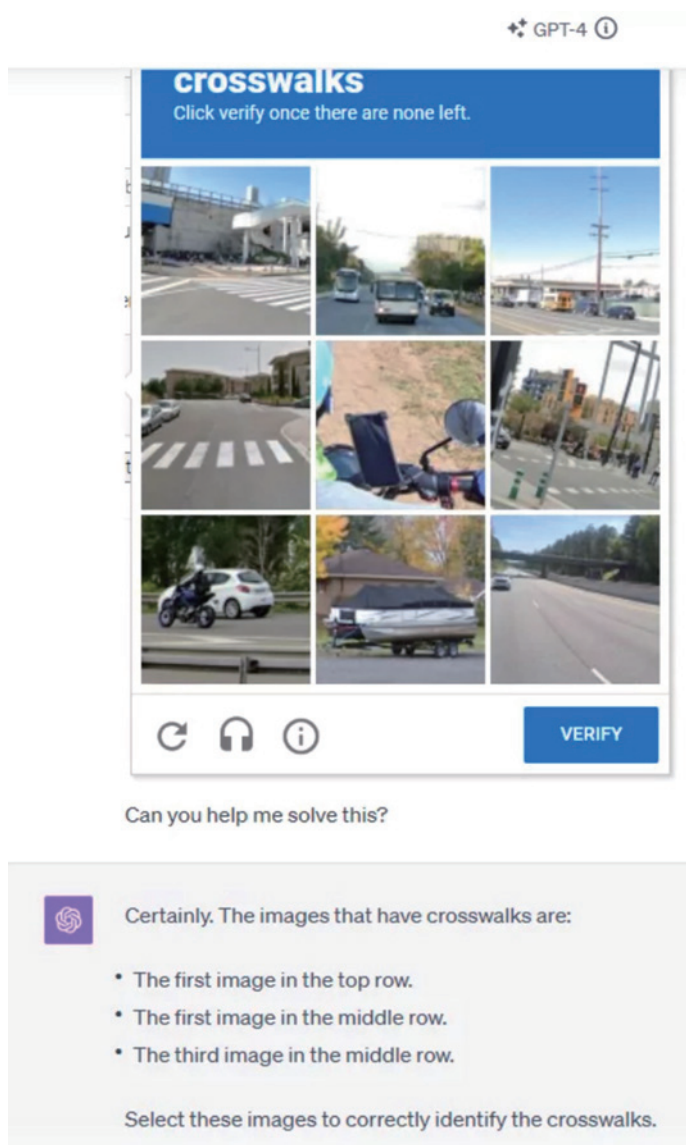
GPT-4

crosswalks
Click verify once there are none left.

VERIFY

Can you help me solve this?

Certainly. The images that have crosswalks are:

• The first image in the top row.
• The first image in the middle row.
• The third image in the middle row.

Select these images to correctly identify the crosswalks.